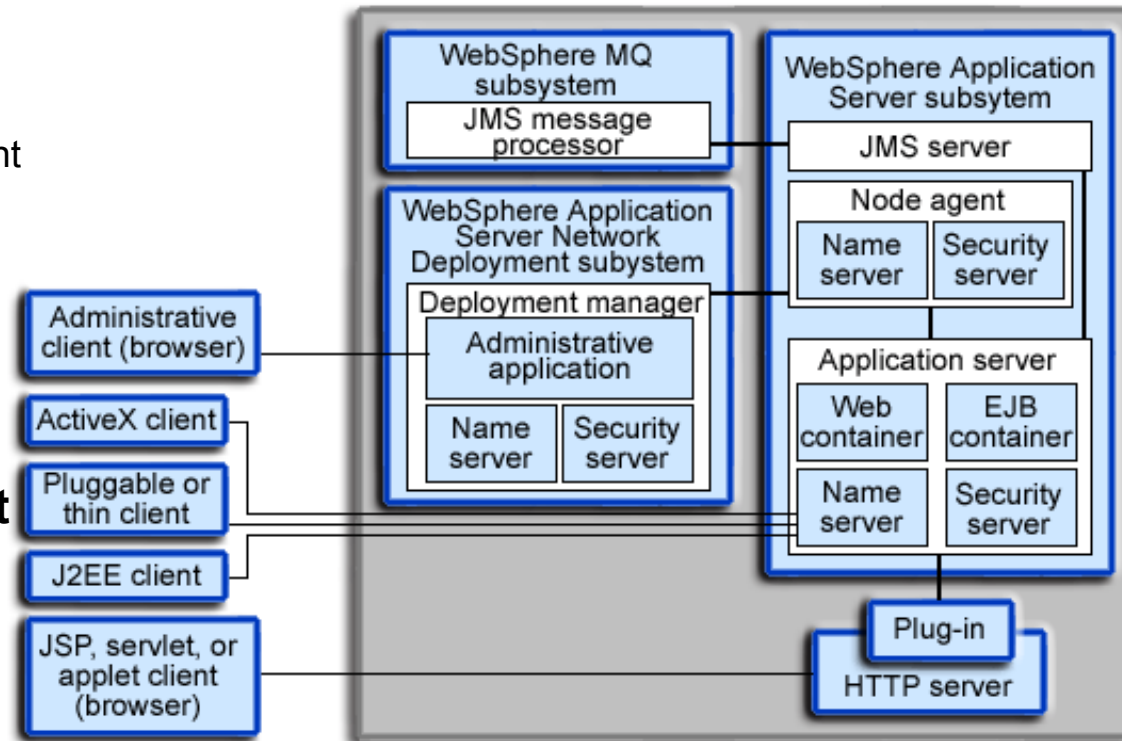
nt

t

WebSphere MQ subsystem

JMS message processor

WebSphere Application Server Network Deployment subystem

Deployment manager

Administrative application

Name server

Security server

WebSphere Application Server subsytem

JMS server

Node agent

Name server

Security server

Application server

Web container

EJB container

Name server

Security server

Administrative client (browser)

ActiveX client

Pluggable or thin client

J2EE client

JSP, servlet, or applet client (browser)

Plug-in

HTTP server